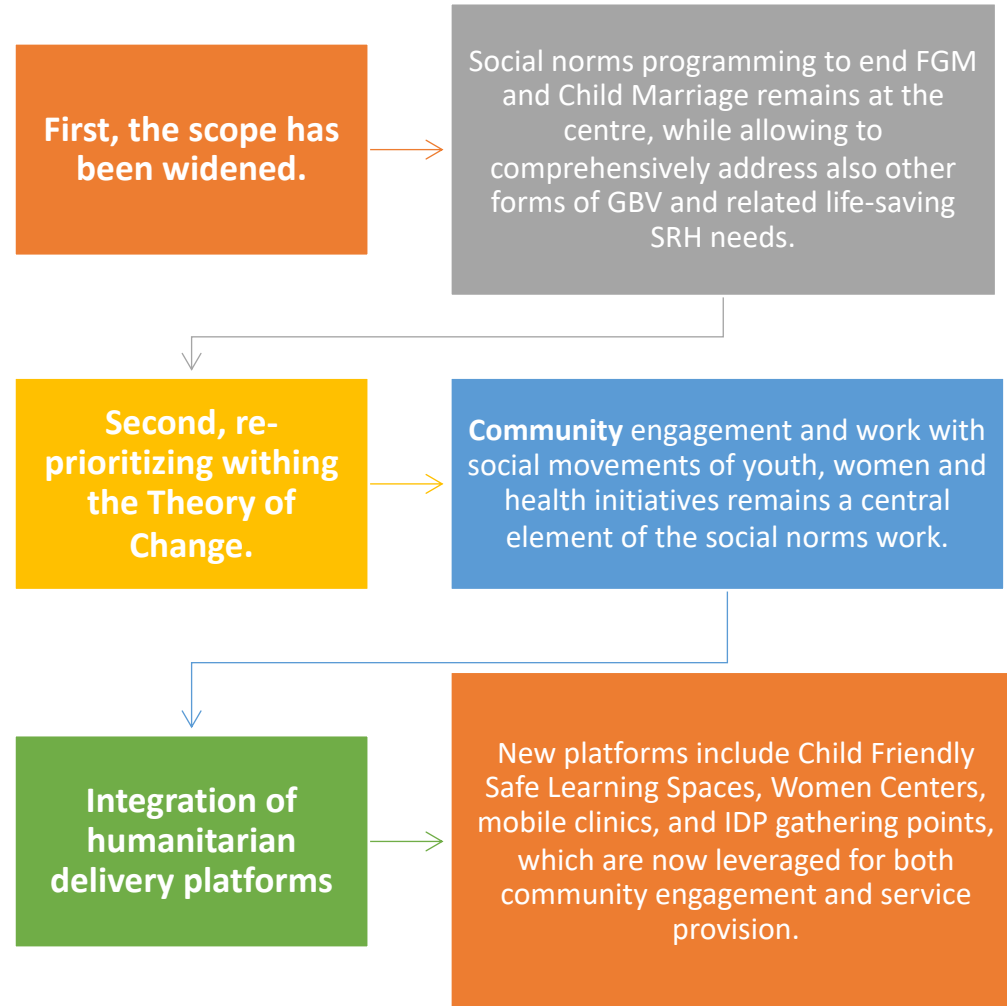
First, the scope has been widened.

Social norms programming to end FGM and Child Marriage remains at the centre, while allowing to comprehensively address also other forms of GBV and related life-saving SRH needs.

Second, re-prioritizing withing the Theory of Change.

Community engagement and work with social movements of youth, women and health initiatives remains a central element of the social norms work.

Integration of humanitarian delivery platforms

New platforms include Child Friendly Safe Learning Spaces, Women Centers, mobile clinics, and IDP gathering points, which are now leveraged for both community engagement and service provision.